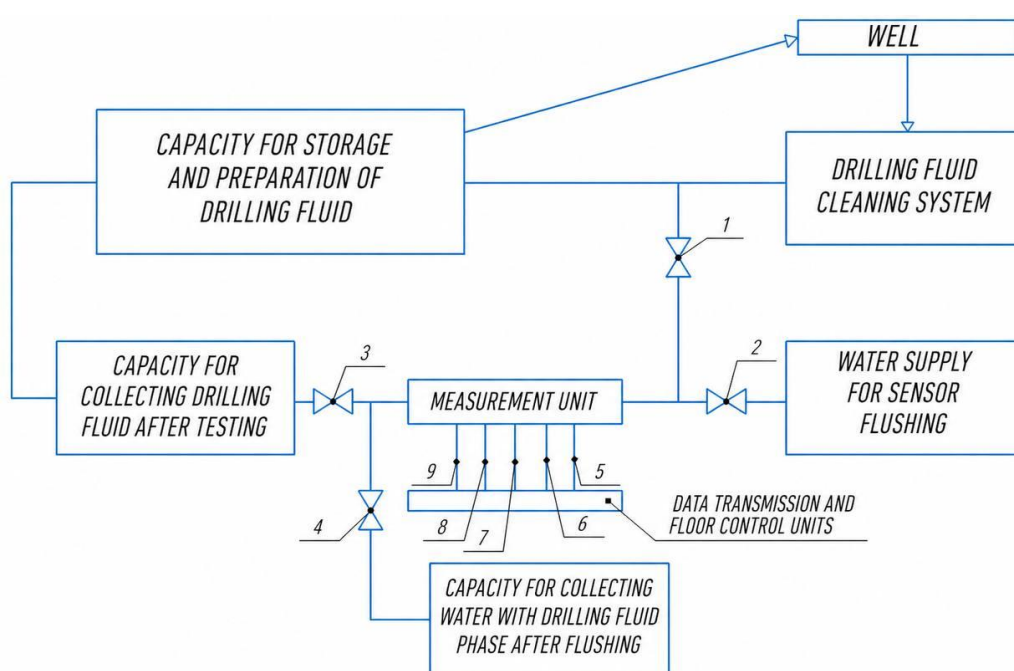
WELL

CAPACITY FOR STORAGE AND PREPARATION OF DRILLING FLUID

DRILLING FLUID CLEANING SYSTEM

1

3

2

CAPACITY FOR COLLECTING DRILLING FLUID AFTER TESTING

MEASUREMENT UNIT

WATER SUPPLY FOR SENSOR FLUSHING

9

5

DATA TRANSMISSION AND FLOOR CONTROL UNITS

4

8

7

6

CAPACITY FOR COLLECTING WATER WITH DRILLING FLUID PHASE AFTER FLUSHING